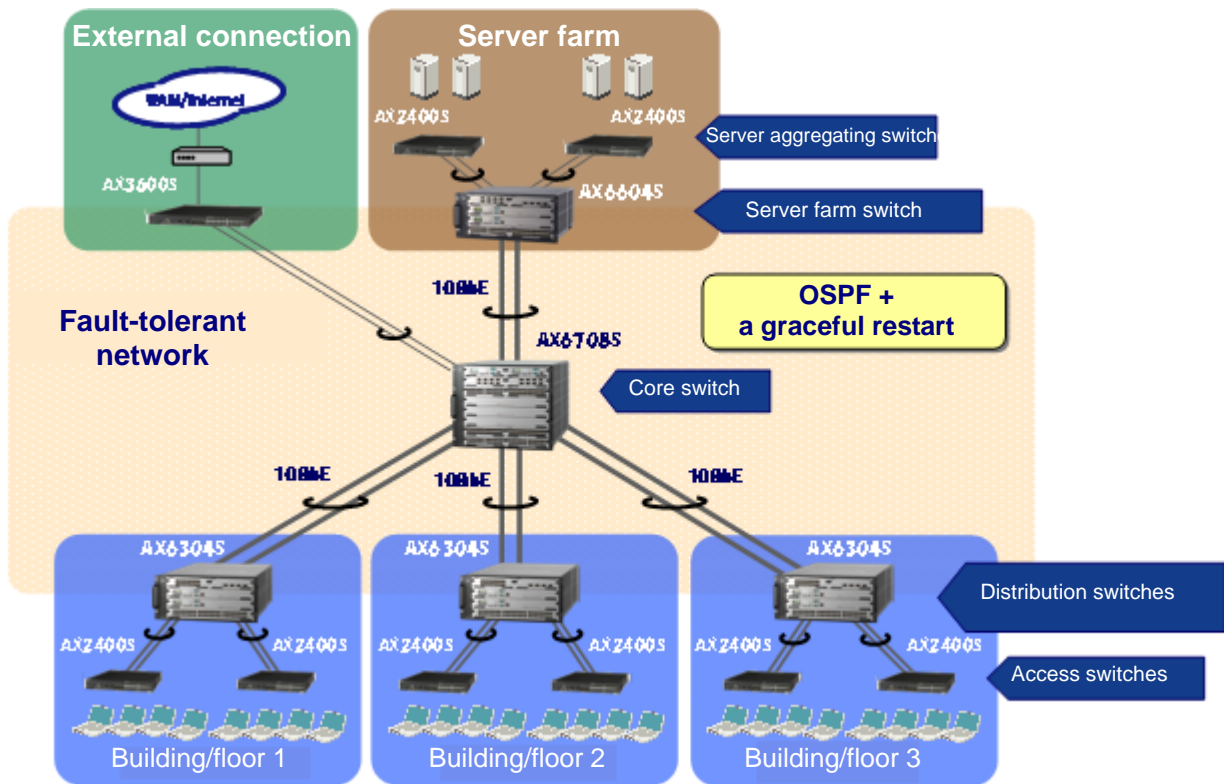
External connection

Server farm

WAN/Internet

AX2400S

AX2400S

Server aggregating switch

AX3600S

AX6604S

Server farm switch

10GbE

OSPF + a graceful restart

Fault-tolerant network

AX6708S

Core switch

10GbE

10GbE

10GbE

AX6304S

AX6304S

AX6304S

Distribution switches

AX2400S

AX2400S

AX2400S

AX2400S

AX2400S

AX2400S

Access switches

Building/floor 1

Building/floor 2

Building/floor 3